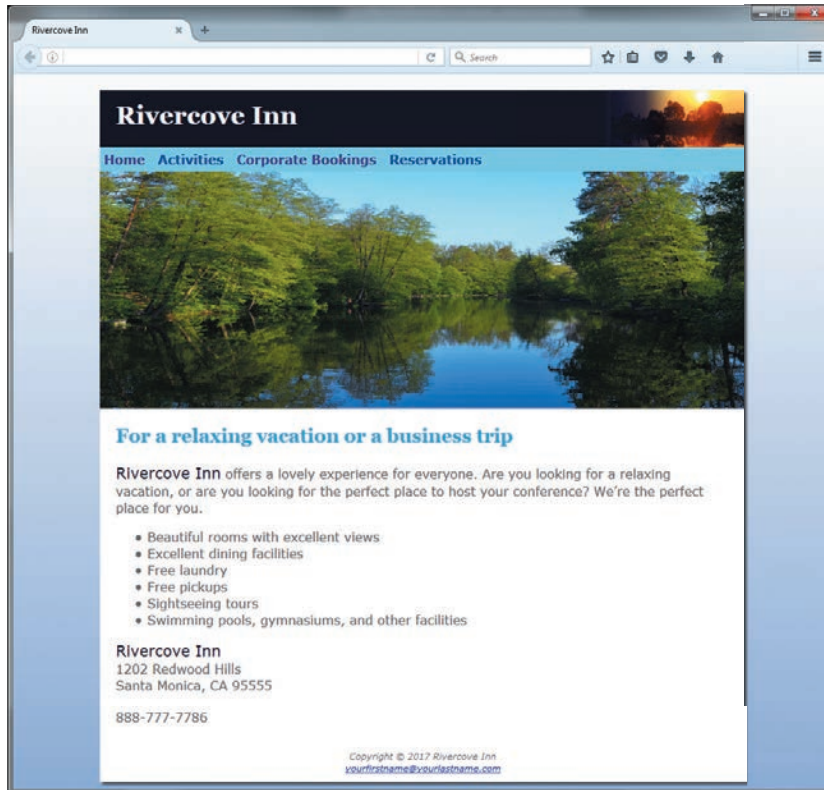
Rivercove Inn ×  +

Search

Rivercove Inn

Home Activities Corporate Bookings Reservations

For a relaxing vacation or a business trip

Rivercove Inn offers a lovely experience for everyone. Are you looking for a relaxing vacation, or are you looking for the perfect place to host your conference? We're the perfect place for you.

- Beautiful rooms with excellent views
- Excellent dining facilities
- Free laundry
- Free pickups
- Sightseeing tours
- Swimming pools, gymnasiums, and other facilities

Rivercove Inn
1202 Redwood Hills
Santa Monica, CA 95555

888-777-7786

Copyright © 2017 Rivercove Inn
yourfirstname@yourlastname.com